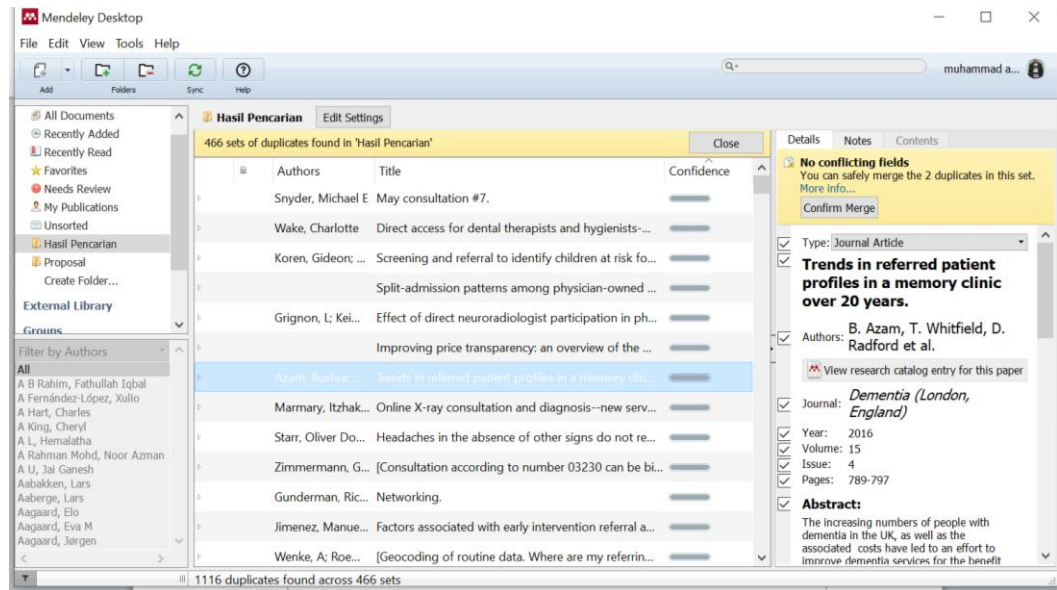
Mendeley Desktop

File Edit View Tools Help

Add Folders Sync Help

muhammad a...

All Documents
Recently Added
Recently Read
Favorites
Needs Review
My Publications
Unsorted
Hasil Pencarian
Proposal
Create Folder...

External Library

Groups

Filter by Authors

All
A B Rahim, Fathullah Iqbal
A Fernández-López, Xulio
A Hart, Charles
A King, Cheryl
A L, Hemalatha
A Rahman Mohd, Noor Azman
A U, Jai Ganesh
Aabakken, Lars
Aaberge, Lars
Aagaard, Elo
Aagaard, Eva M
Aagaard, Jørgen

Hasil Pencarian Edit Settings

466 sets of duplicates found in 'Hasil Pencarian' Close

| Authors | Title | Confidence |
|---|---|---|
| Snyder, Michael E | May consultation #7. | |
| Wake, Charlotte | Direct access for dental therapists and hygienists-... | |
| Koren, Gideon; ... | Screening and referral to identify children at risk fo... | |
| | Split-admission patterns among physician-owned ... | |
| Grignon, L; Kei... | Effect of direct neuroradiologist participation in ph... | |
| | Improving price transparency: an overview of the ... | |
| Azam, Bushra; ... | Trends in referred patient profiles in a memory clin... | |
| Marmary, Itzhak... | Online X-ray consultation and diagnosis--new serv... | |
| Starr, Oliver Do... | Headaches in the absence of other signs do not re... | |
| Zimmermann, G... | [Consultation according to number 03230 can be bi... | |
| Gunderman, Ric... | Networking. | |
| Jimenez, Manue... | Factors associated with early intervention referral a... | |
| Wenke, A; Roe... | [Geocoding of routine data. Where are my referrin... | |

1116 duplicates found across 466 sets

Details Notes Contents

No conflicting fields
You can safely merge the 2 duplicates in this set.
More info...
Confirm Merge

Type: Journal Article

Trends in referred patient profiles in a memory clinic over 20 years.

Authors: B. Azam, T. Whitfield, D. Radford et al.

View research catalog entry for this paper

Journal: Dementia (London, England)

Year: 2016
Volume: 15
Issue: 4
Pages: 789-797

Abstract:
The increasing numbers of people with dementia in the UK, as well as the associated costs have led to an effort to improve dementia services for the benefit